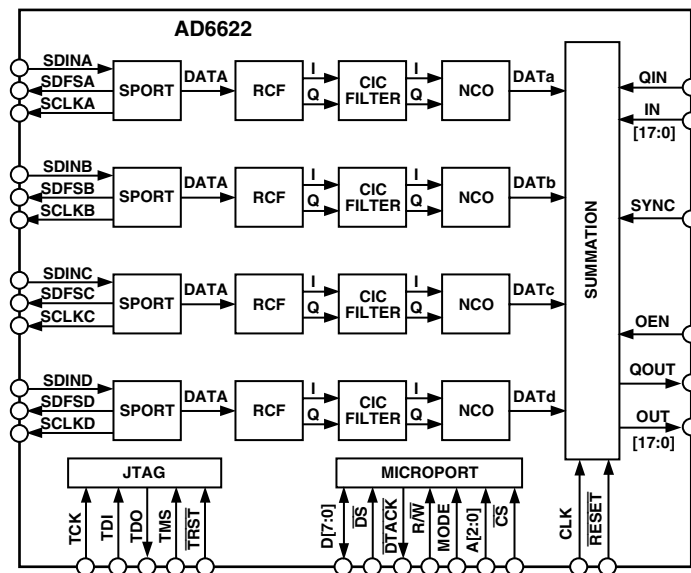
AD6622

SDINA
SDFSA
SCLKA
SPORT
DATA
RCF
I
Q
CIC FILTER
I
Q
NCO
DATa

SDINB
SDFSB
SCLKB
SPORT
DATA
RCF
I
Q
CIC FILTER
I
Q
NCO
DATb

SDINC
SDFSC
SCLKC
SPORT
DATA
RCF
I
Q
CIC FILTER
I
Q
NCO
DATc

SDIND
SDFSD
SCLKD
SPORT
DATA
RCF
I
Q
CIC FILTER
I
Q
NCO
DATd

SUMMATION

QIN
IN [17:0]
SYNC
OEN
QOUT
OUT [17:0]

JTAG
TCK
TDI
TDO
TMS
$\overline{TRST}$

MICROPORT
D[7:0]
$\overline{DS}$
$\overline{DTACK}$
$R/\overline{W}$
MODE
A[2:0]
$\overline{CS}$

CLK
$\overline{RESET}$